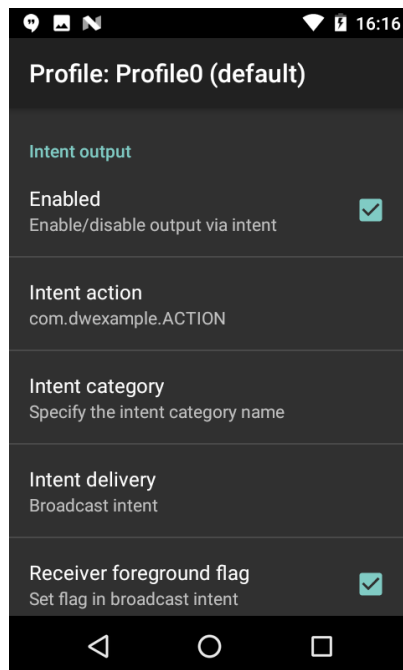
16:16

Profile: Profile0 (default)

Intent output

Enabled
Enable/disable output via intent

Intent action
com.dwexample.ACTION

Intent category
Specify the intent category name

Intent delivery
Broadcast intent

Receiver foreground flag
Set flag in broadcast intent